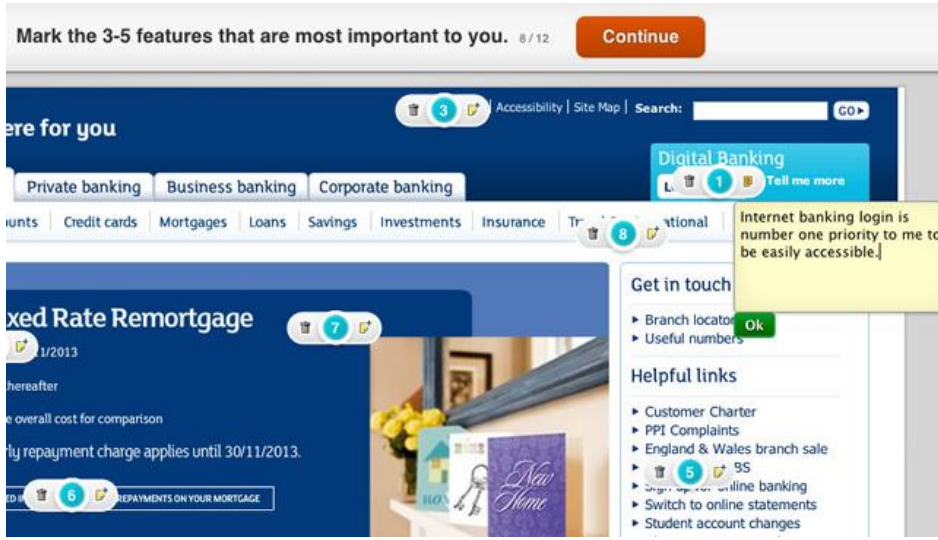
Mark the 3-5 features that are most important to you. 8/12

Continue

3

Accessibility | Site Map | Search: GO

ere for you

Digital Banking

1 Tell me more

Private banking | Business banking | Corporate banking

unts | Credit cards | Mortgages | Loans | Savings | Investments | Insurance | Tr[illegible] 8 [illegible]ational

Internet banking login is number one priority to me to be easily accessible.

Ok

Get in touch

▸ Branch locator
▸ Useful numbers

xed Rate Remortgage 7

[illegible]1/2013

thereafter

e overall cost for comparison

rly repayment charge applies until 30/11/2013.

6 REPAYMENTS ON YOUR MORTGAGE

Helpful links

▸ Customer Charter
▸ PPI Complaints
▸ England & Wales branch sale
▸ 5 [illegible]BS
▸ Sign up for online banking
▸ Switch to online statements
▸ Student account changes

New Home